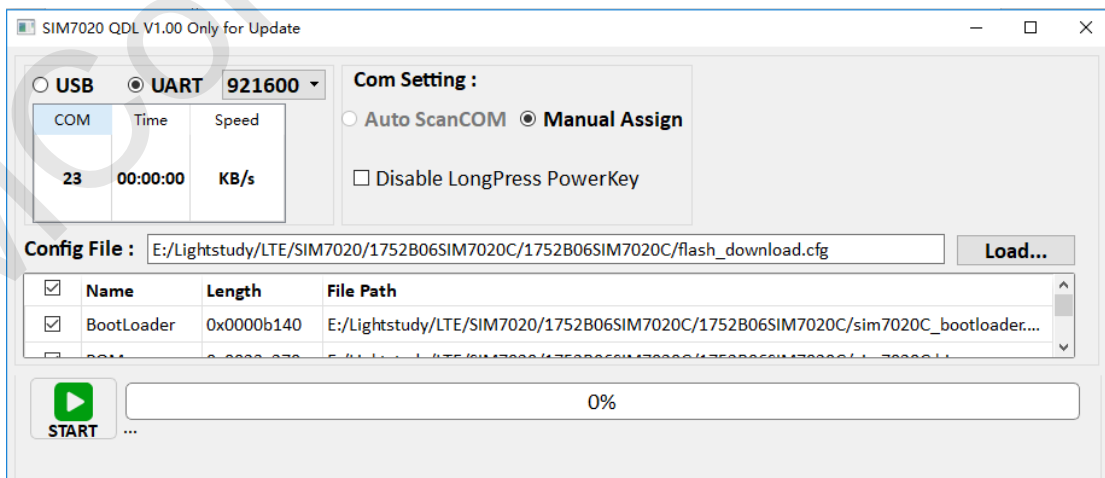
SIM7020 QDL V1.00 Only for Update

USB UART 921600

| COM | Time | Speed |
|---|---|---|
| 23 | 00:00:00 | KB/s |

Com Setting :

Auto ScanCOM Manual Assign

Disable LongPress PowerKey

Config File : E:/Lightstudy/LTE/SIM7020/1752B06SIM7020C/1752B06SIM7020C/flash_download.cfg

Load...

| | Name | Length | File Path |
|---|---|---|---|
| ☑ | BootLoader | 0x0000b140 | E:/Lightstudy/LTE/SIM7020/1752B06SIM7020C/1752B06SIM7020C/sim7020C_bootloader.... |
| | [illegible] | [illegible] | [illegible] |

START

0%

...